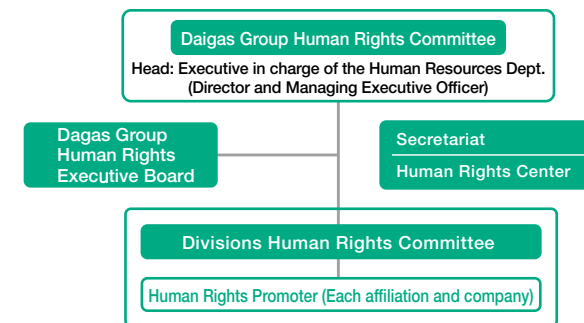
Daigas Group Human Rights Committee

Head: Executive in charge of the Human Resources Dept. (Director and Managing Executive Officer)

Dagas Group Human Rights Executive Board

Secretariat

Human Rights Center

Divisions Human Rights Committee

Human Rights Promoter (Each affiliation and company)